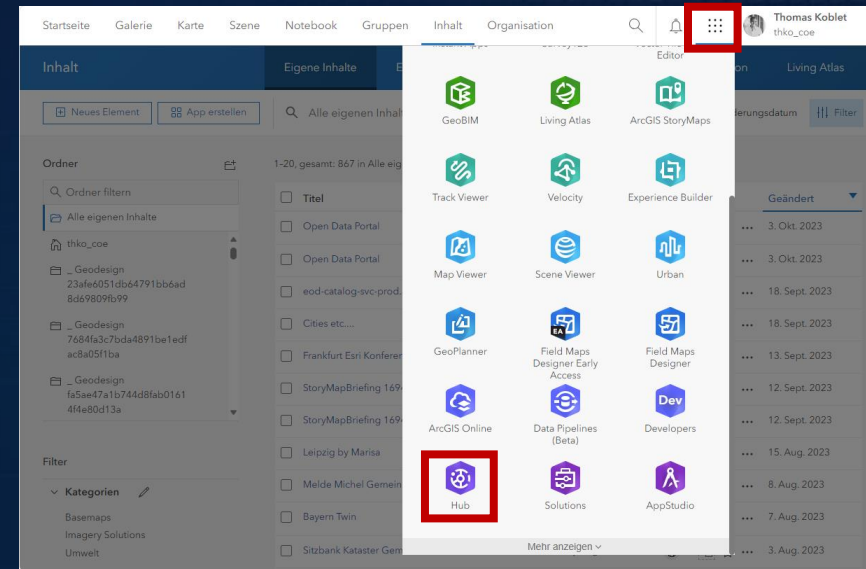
Startseite Galerie Karte Szene Notebook Gruppen Inhalt Organisation

Thomas Koblet
thko_coe

Inhalt

Eigene Inhalte

Living Atlas

Neues Element App erstellen

Alle eigenen Inhal

derungsdatum

Filter

Ordner

Ordner filtern

Alle eigenen Inhalte

thko_coe

_Geodesign 23afe6051db64791bb6ad8d69809fb99

_Geodesign 7684fa3c7bda4891be1edfac8a05f1ba

_Geodesign fa5ae47a1b744d8fab01614f4e80d13a

Filter

Kategorien

Basemaps

Imagery Solutions

Umwelt

1-20, gesamt: 867 in Alle eig

Titel

Open Data Portal

Open Data Portal

eod-catalog-svc-prod.

Cities etc....

Frankfurt Esri Konferer

StoryMapBriefing 169-

StoryMapBriefing 169-

Leipzig by Marisa

Melde Michel Gemein

Bayern Twin

Sitzbank Kataster Gem

Geändert

3. Okt. 2023

3. Okt. 2023

18. Sept. 2023

18. Sept. 2023

13. Sept. 2023

12. Sept. 2023

12. Sept. 2023

15. Aug. 2023

8. Aug. 2023

7. Aug. 2023

3. Aug. 2023

Editor

GeoBIM

Living Atlas

ArcGIS StoryMaps

Track Viewer

Velocity

Experience Builder

Map Viewer

Scene Viewer

Urban

GeoPlanner

Field Maps Designer Early Access

Field Maps Designer

ArcGIS Online

Data Pipelines (Beta)

Developers

Hub

Solutions

AppStudio

Mehr anzeigen